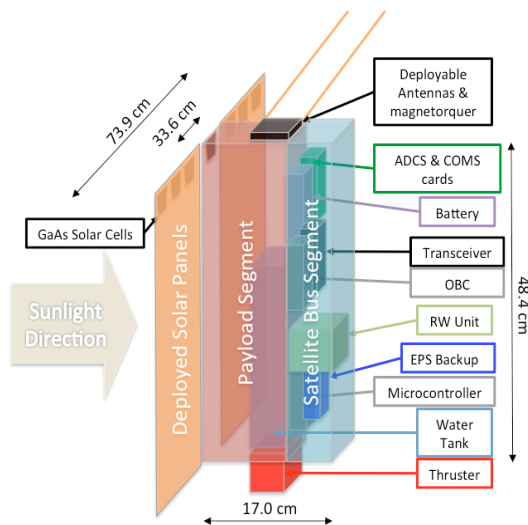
73.9 cm

33.6 cm

Deployable Antennas & magnetorquer

ADCS & COMS cards

Battery

Transceiver

OBC

RW Unit

EPS Backup

Microcontroller

Water Tank

Thruster

GaAs Solar Cells

Sunlight Direction

Deployed Solar Panels

Payload Segment

Satellite Bus Segment

48.4 cm

17.0 cm